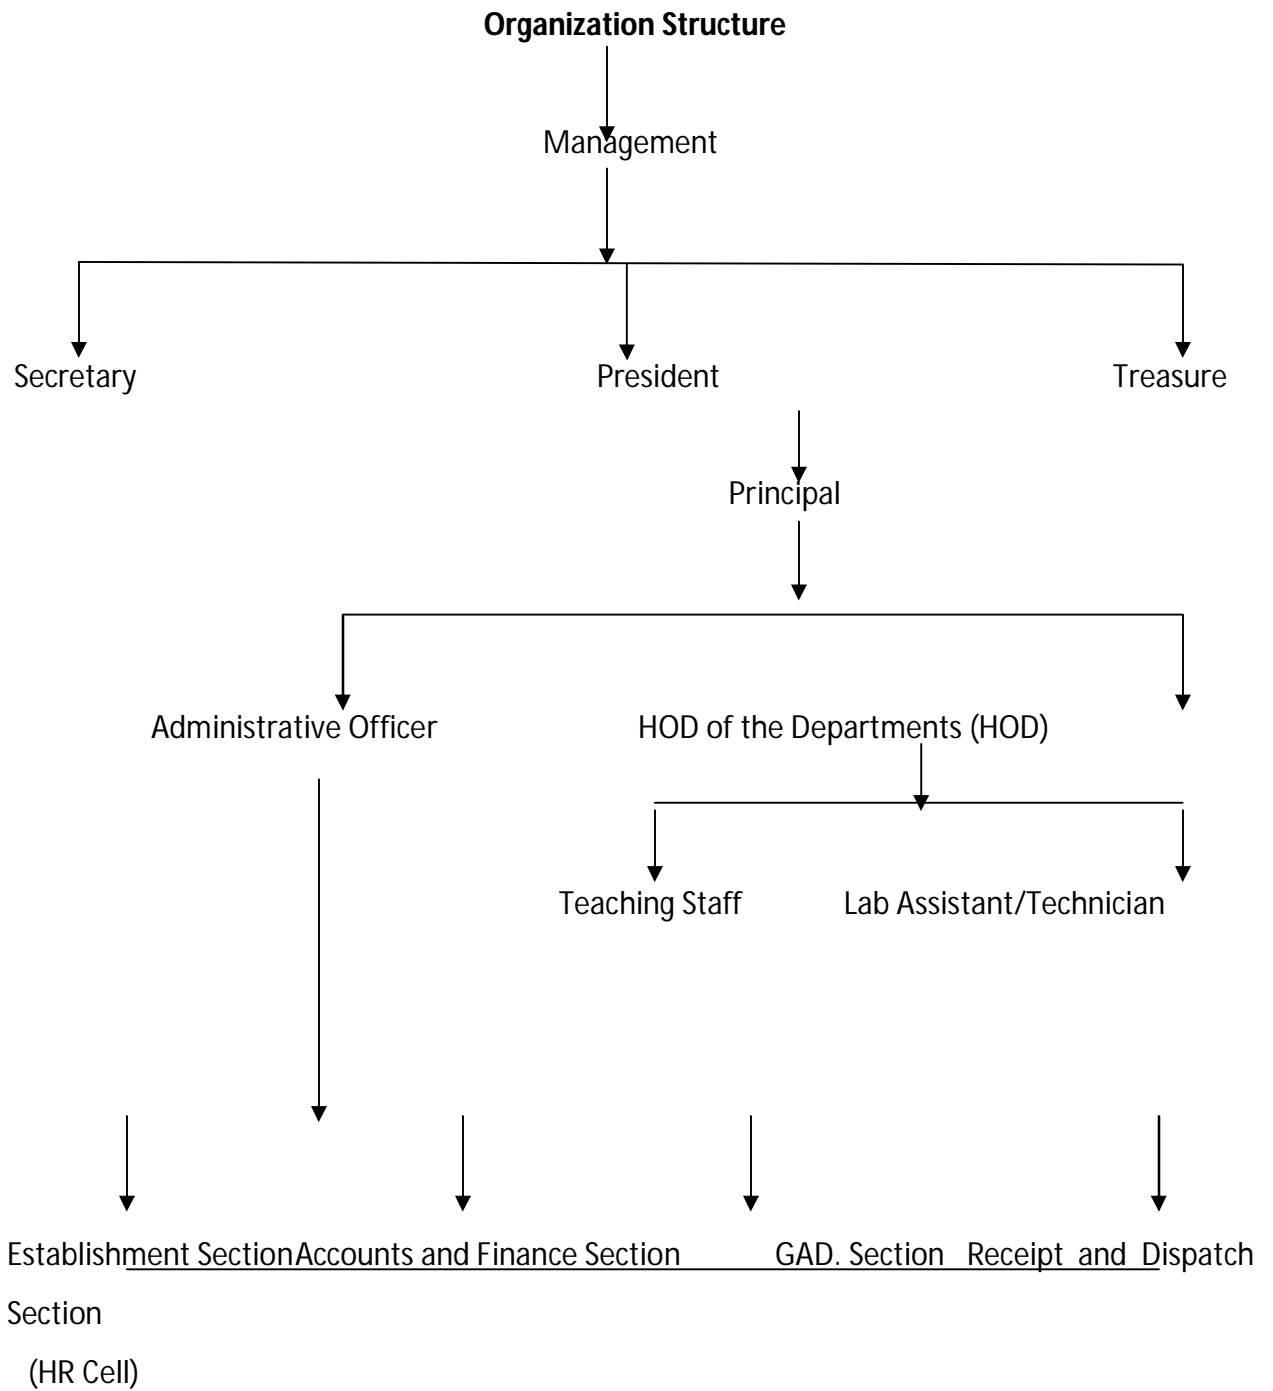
**Organization Structure**

Management

Secretary

President

Treasure

Principal

Administrative Officer

HOD of the Departments (HOD)

Teaching Staff

Lab Assistant/Technician

Establishment Section Accounts and Finance Section GAD. Section Receipt and Dispatch Section

(HR Cell)